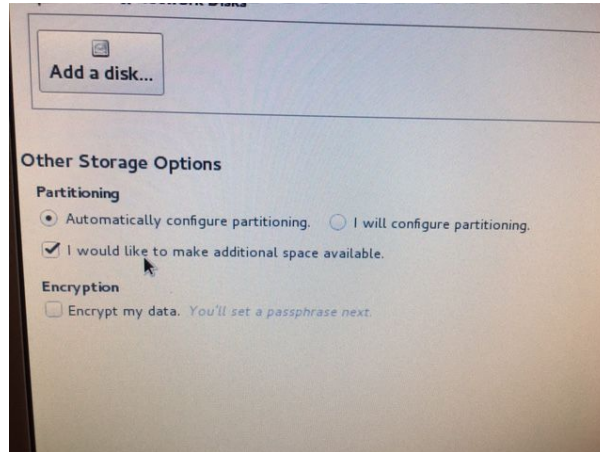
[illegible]

Add a disk...

Other Storage Options

Partitioning

Automatically configure partitioning. I will configure partitioning.

I would like to make additional space available.

Encryption

Encrypt my data. You'll set a passphrase next.